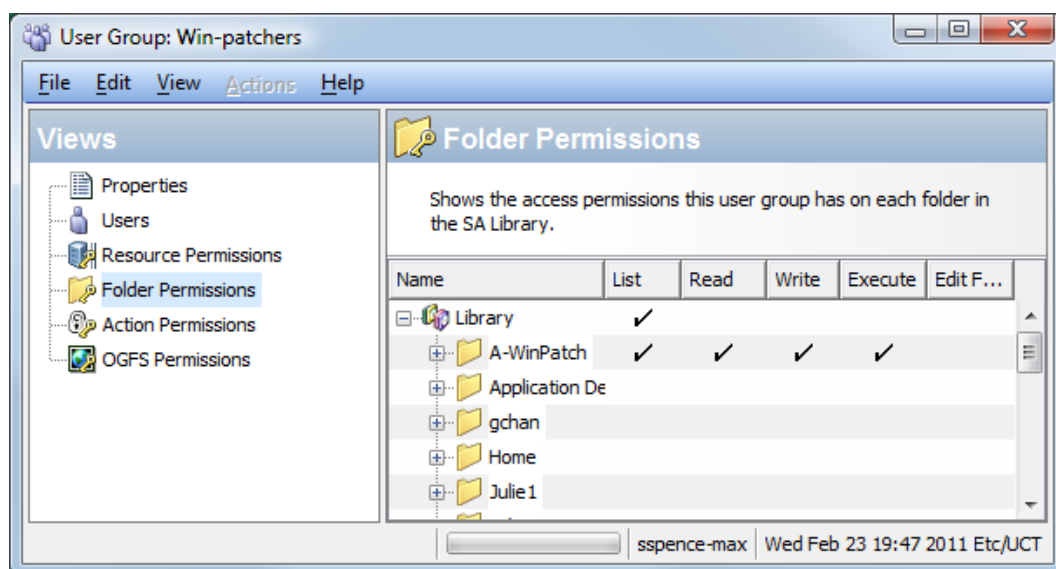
User Group: Win-patchers

File Edit View Actions Help

Views

Properties
Users
Resource Permissions
Folder Permissions
Action Permissions
OGFS Permissions

Folder Permissions

Shows the access permissions this user group has on each folder in the SA Library.

| Name | List | Read | Write | Execute | Edit F... |
|---|---|---|---|---|---|
| Library | ✓ | | | | |
| A-WinPatch | ✓ | ✓ | ✓ | ✓ | |
| Application De | | | | | |
| gchan | | | | | |
| Home | | | | | |
| Julie1 | | | | | |

sspence-max | Wed Feb 23 19:47 2011 Etc/UCT